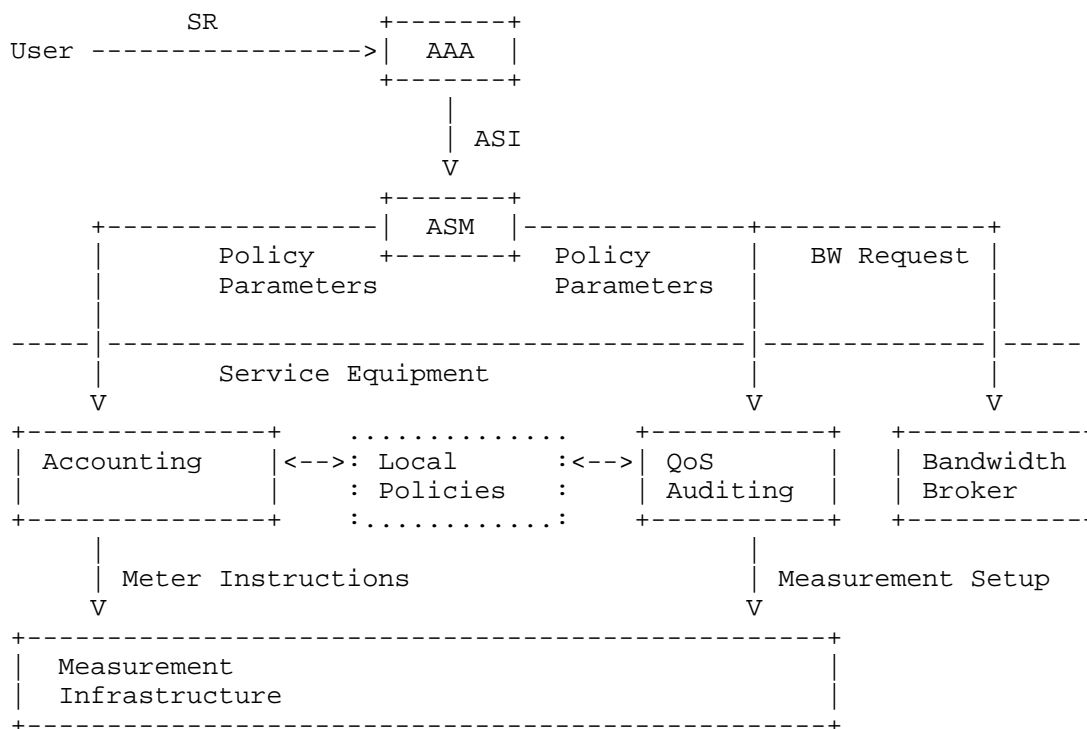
SR

User

AAA

ASI

ASM

Policy Parameters

Policy Parameters

BW Request

Service Equipment

Accounting

Local Policies

QoS Auditing

Bandwidth Broker

Meter Instructions

Measurement Setup

Measurement Infrastructure